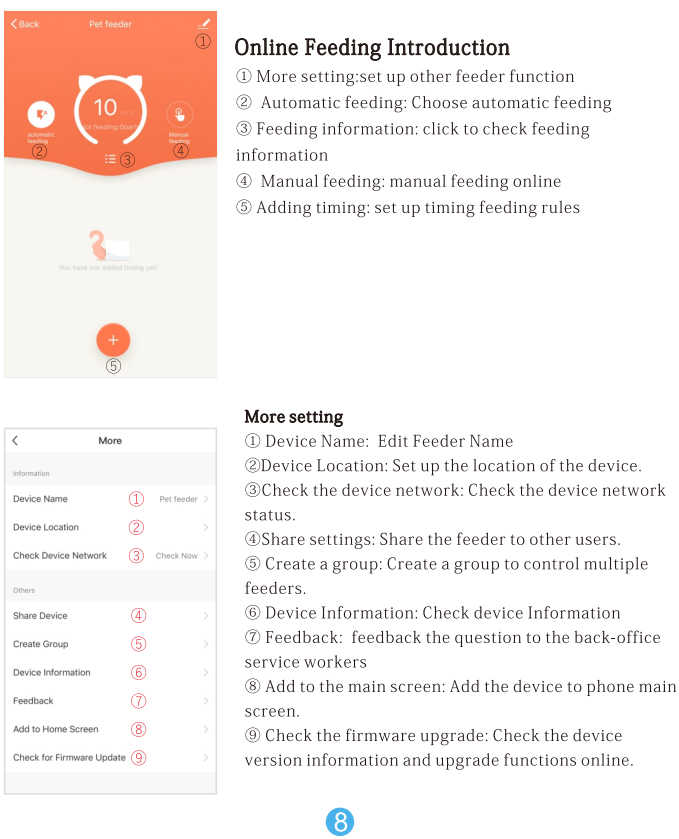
< Back Pet feeder ①

10
Not feeding Spare
automatic feeding ②
Manual feeding ④
③

You have not added timing yet!

⑤

Online Feeding Introduction
① More setting:set up other feeder function
② Automatic feeding: Choose automatic feeding
③ Feeding information: click to check feeding information
④ Manual feeding: manual feeding online
⑤ Adding timing: set up timing feeding rules

< More
Information
Device Name ① Pet feeder >
Device Location ② >
Check Device Network ③ Check Now >
Others
Share Device ④ >
Create Group ⑤ >
Device Information ⑥ >
Feedback ⑦ >
Add to Home Screen ⑧ >
Check for Firmware Update ⑨ >

More setting
① Device Name: Edit Feeder Name
②Device Location: Set up the location of the device.
③Check the device network: Check the device network status.
④Share settings: Share the feeder to other users.
⑤ Create a group: Create a group to control multiple feeders.
⑥ Device Information: Check device Information
⑦ Feedback: feedback the question to the back-office service workers
⑧ Add to the main screen: Add the device to phone main screen.
⑨ Check the firmware upgrade: Check the device version information and upgrade functions online.

8